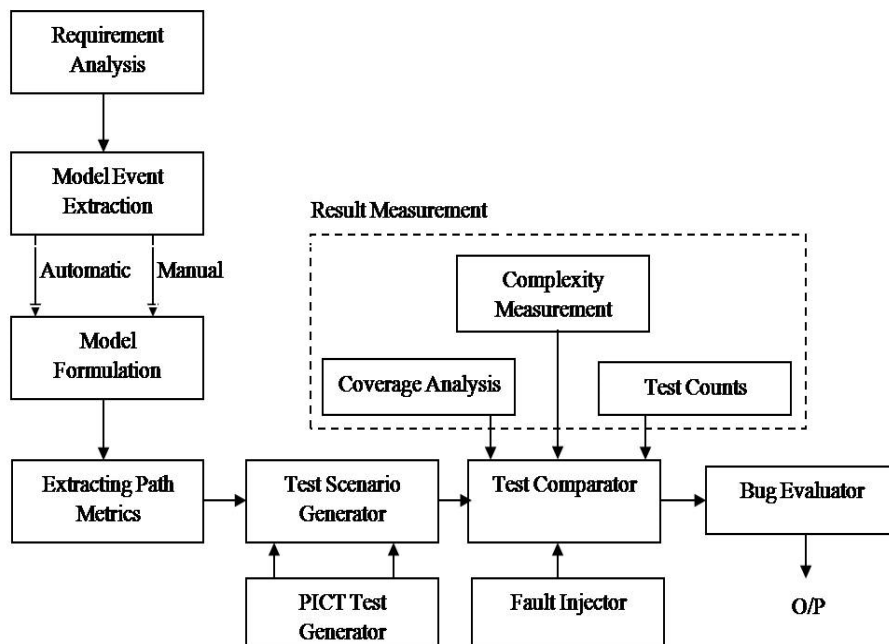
Requirement Analysis

Model Event Extraction

Automatic

Manual

Model Formulation

Extracting Path Metrics

Result Measurement

Complexity Measurement

Coverage Analysis

Test Counts

Test Scenario Generator

Test Comparator

Bug Evaluator

PICT Test Generator

Fault Injector

O/P